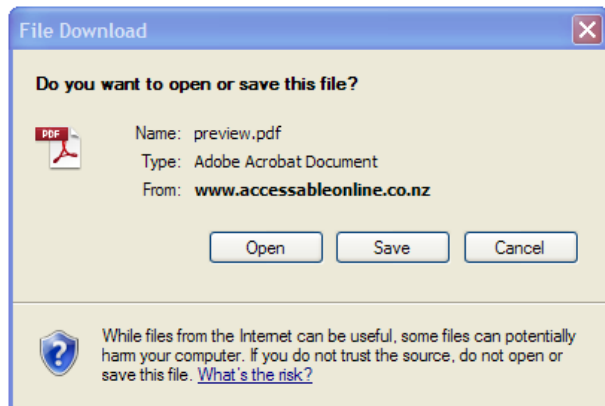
File Download

Do you want to open or save this file?

PDF

Name: preview.pdf
Type: Adobe Acrobat Document
From: www.accessableonline.co.nz

Open

Save

Cancel

While files from the Internet can be useful, some files can potentially harm your computer. If you do not trust the source, do not open or save this file. What's the risk?